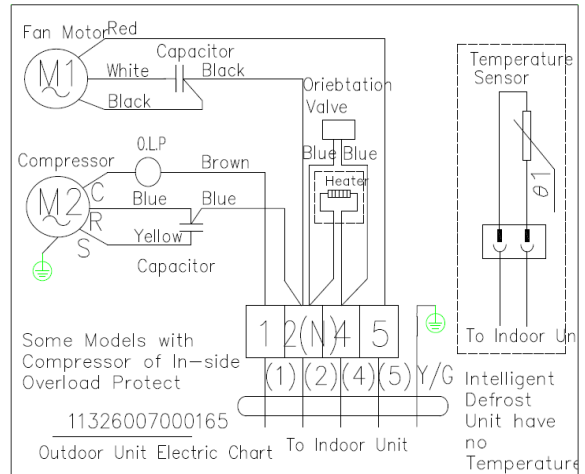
Fan Motor Red

M1

White Capacitor Black

Black

Oriebtation Valve

Blue Blue

Heater

Compressor O.L.P Brown

M2 C Blue Blue

R

S Yellow

Capacitor

Temperature Sensor

$\theta 1$

To Indoor Un

1 2(N) 4 5

(1) (2) (4) (5) Y/G

Some Models with Compressor of In-side Overload Protect

11326007000165

Outdoor Unit Electric Chart

To Indoor Unit

Intelligent Defrost Unit have no Temperature